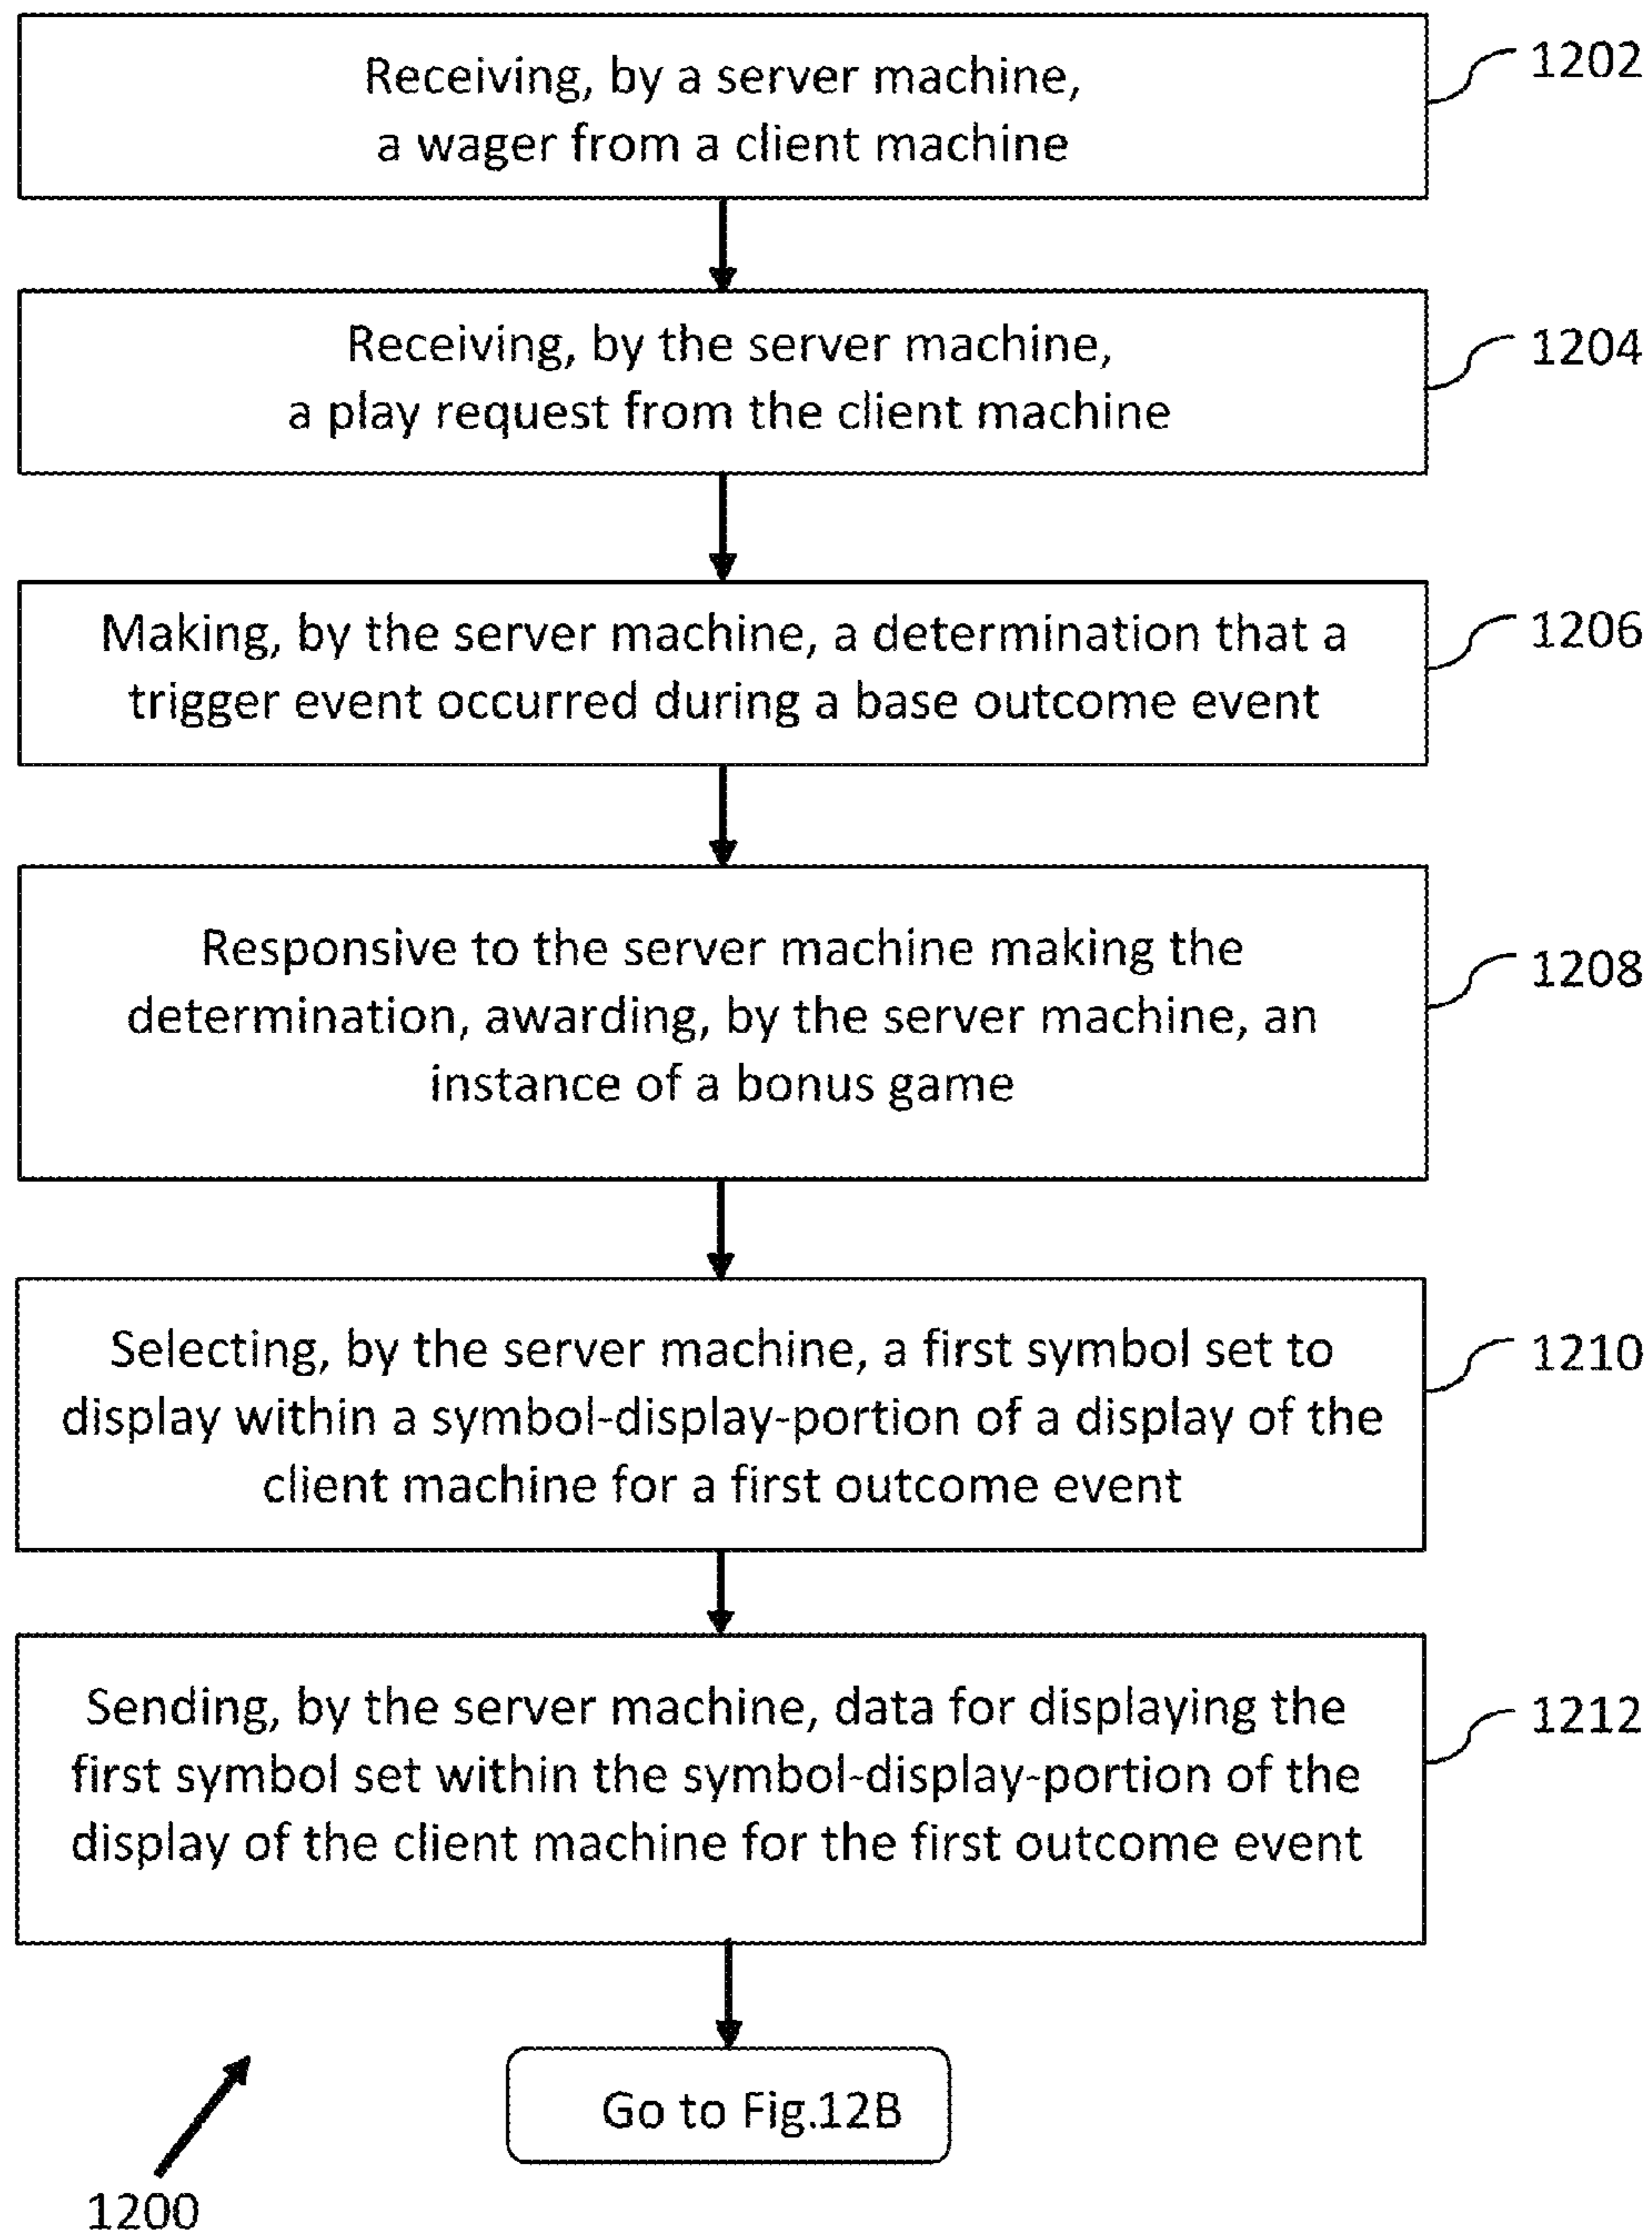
Receiving, by a server machine, a wager from a client machine

1202

Receiving, by the server machine, a play request from the client machine

1204

Making, by the server machine, a determination that a trigger event occurred during a base outcome event

1206

Responsive to the server machine making the determination, awarding, by the server machine, an instance of a bonus game

1208

Selecting, by the server machine, a first symbol set to display within a symbol-display-portion of a display of the client machine for a first outcome event

1210

Sending, by the server machine, data for displaying the first symbol set within the symbol-display-portion of the display of the client machine for the first outcome event

1212

Go to Fig.12B

1200